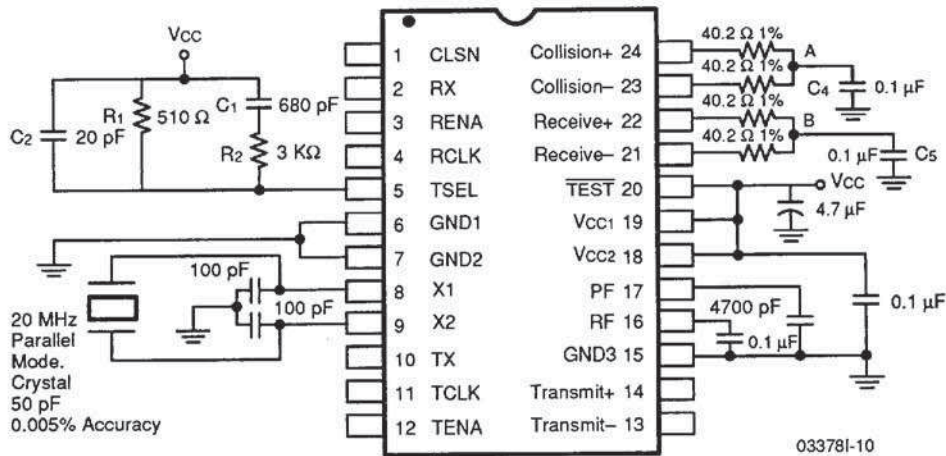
Vcc
C2 20 pF
R1 510 Ω
C1 680 pF
R2 3 KΩ
1 CLSN
2 RX
3 RENA
4 RCLK
5 TSEL
6 GND1
7 GND2
8 X1
9 X2
10 TX
11 TCLK
12 TENA
100 pF
100 pF
20 MHz Parallel Mode. Crystal 50 pF 0.005% Accuracy
Collision+ 24
Collision– 23
Receive+ 22
Receive– 21
$\overline{TEST}$ 20
Vcc1 19
Vcc2 18
PF 17
RF 16
GND3 15
Transmit+ 14
Transmit– 13
40.2 Ω 1%
40.2 Ω 1%
40.2 Ω 1%
40.2 Ω 1%
A
B
C4 0.1 µF
0.1 µF C5
Vcc
4.7 µF
0.1 µF
4700 pF
0.1 µF
03378I-10